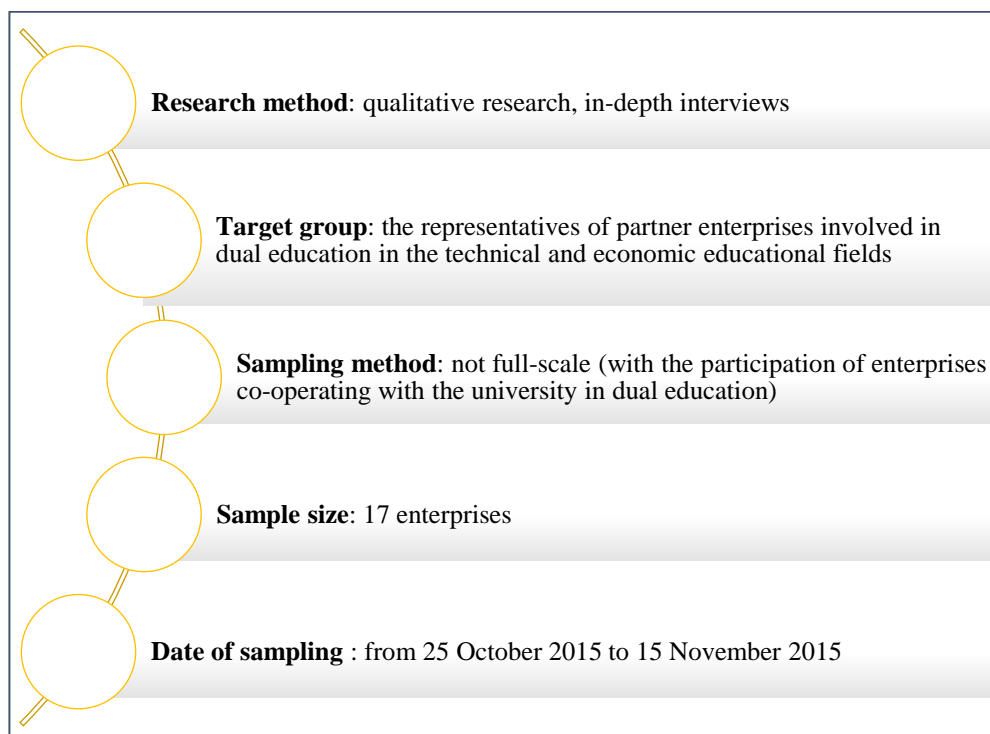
**Research method**: qualitative research, in-depth interviews

**Target group**: the representatives of partner enterprises involved in dual education in the technical and economic educational fields

**Sampling method**: not full-scale (with the participation of enterprises co-operating with the university in dual education)

**Sample size**: 17 enterprises

**Date of sampling** : from 25 October 2015 to 15 November 2015